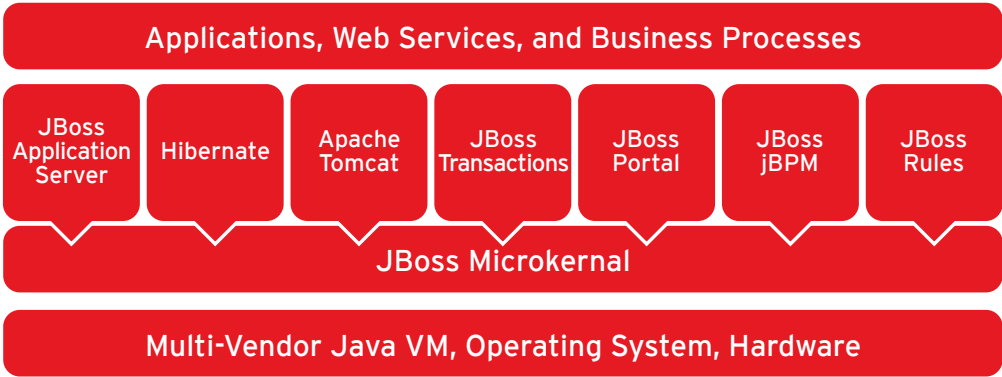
Applications, Web Services, and Business Processes

JBoss Application Server

Hibernate

Apache Tomcat

JBoss Transactions

JBoss Portal

JBoss jBPM

JBoss Rules

JBoss Microkernal

Multi-Vendor Java VM, Operating System, Hardware